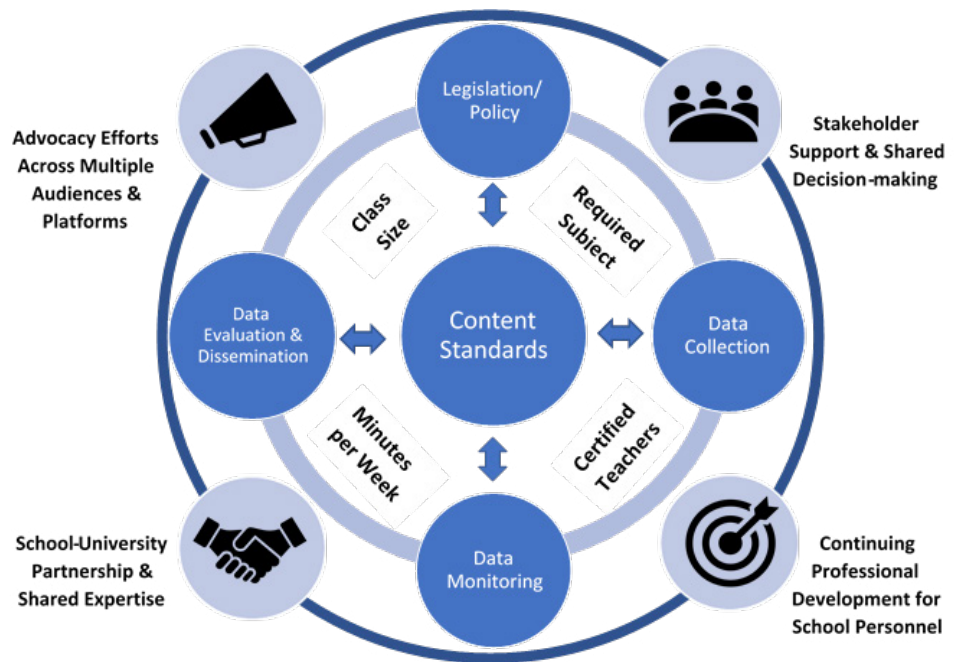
Advocacy Efforts Across Multiple Audiences & Platforms

Legislation/ Policy

Stakeholder Support & Shared Decision-making

Class Size

Required Subject

Data Evaluation & Dissemination

Content Standards

Data Collection

Minutes per Week

Certified Teachers

Data Monitoring

School-University Partnership & Shared Expertise

Continuing Professional Development for School Personnel